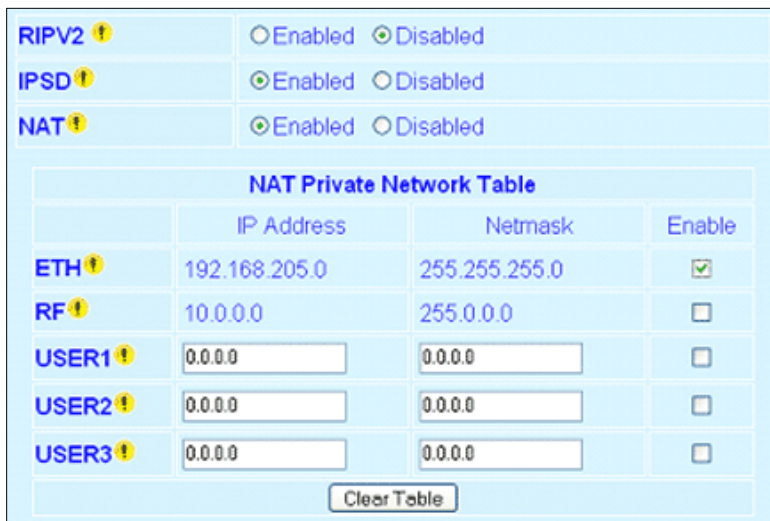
RIPV2 ! ○Enabled ⦿Disabled

IPSD ! ⦿Enabled ○Disabled

NAT ! ⦿Enabled ○Disabled

NAT Private Network Table

| | IP Address | Netmask | Enable |
|---|---|---|---|
| ETH ! | 192.168.205.0 | 255.255.255.0 | ☑ |
| RF ! | 10.0.0.0 | 255.0.0.0 | ☐ |
| USER1 ! | 0.0.0.0 | 0.0.0.0 | ☐ |
| USER2 ! | 0.0.0.0 | 0.0.0.0 | ☐ |
| USER3 ! | 0.0.0.0 | 0.0.0.0 | ☐ |

Clear Table